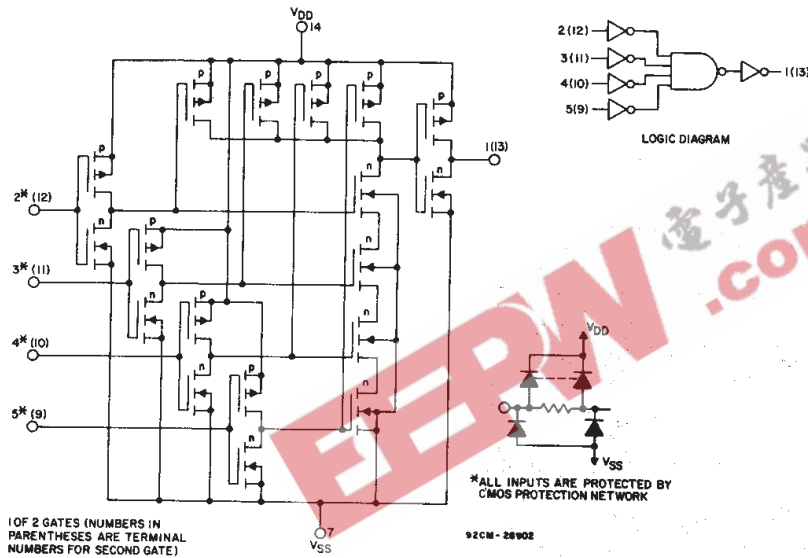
$V_{DD}$
14

2(12)
3(11)
4(10)
5(9)
1(13)

LOGIC DIAGRAM

p
p
p
p
p
p
p
n
n
n
n
n
n
n
n

1(13)

2* (12)
3* (11)
4* (10)
5* (9)

$V_{DD}$
$V_{SS}$

*ALL INPUTS ARE PROTECTED BY CMOS PROTECTION NETWORK

1 OF 2 GATES (NUMBERS IN PARENTHESES ARE TERMINAL NUMBERS FOR SECOND GATE)

7
$V_{SS}$

92CM-28902

电子产
.com
EEPW